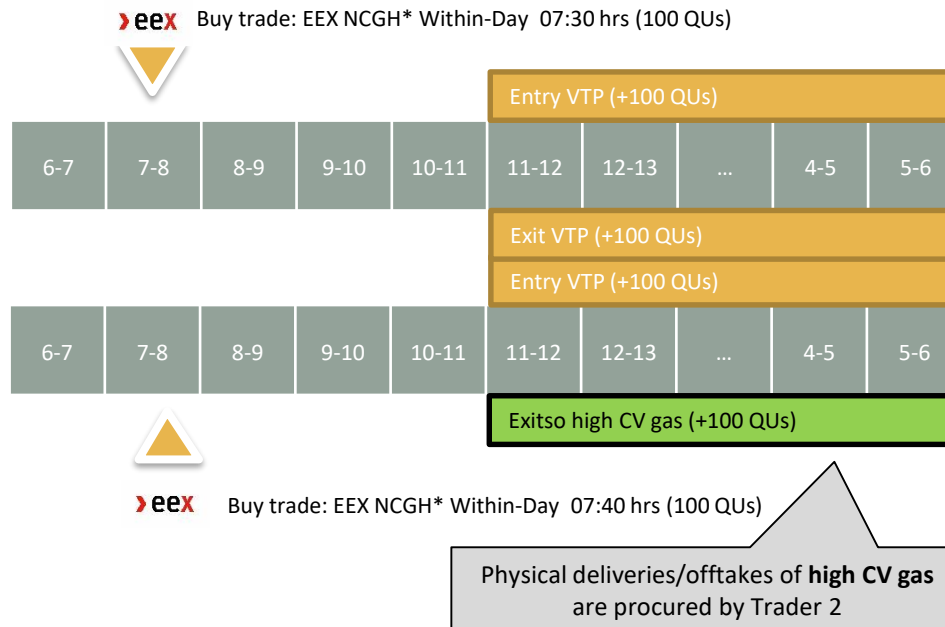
eex Buy trade: EEX NCGH* Within-Day 07:30 hrs (100 QUs)

Entry VTP (+100 QUs)

| 6-7 | 7-8 | 8-9 | 9-10 | 10-11 | 11-12 | 12-13 | … | 4-5 | 5-6 |
|---|---|---|---|---|---|---|---|---|---|

Exit VTP (+100 QUs)

Entry VTP (+100 QUs)

| 6-7 | 7-8 | 8-9 | 9-10 | 10-11 | 11-12 | 12-13 | … | 4-5 | 5-6 |
|---|---|---|---|---|---|---|---|---|---|

Exitso high CV gas (+100 QUs)

eex Buy trade: EEX NCGH* Within-Day 07:40 hrs (100 QUs)

Physical deliveries/offtakes of **high CV gas** are procured by Trader 2